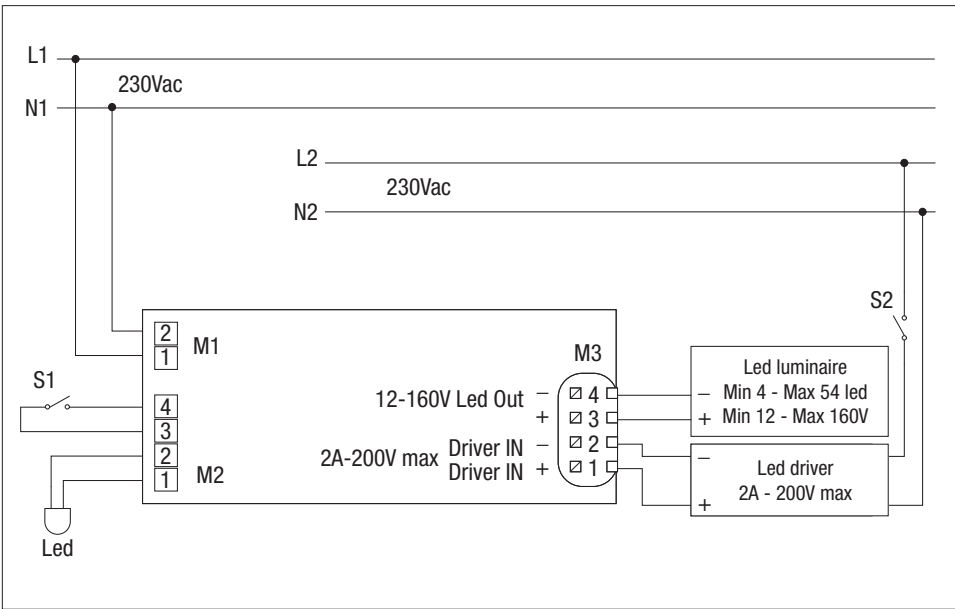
L1
N1
230Vac
L2
230Vac
N2
S2
2
1
M1
M3
Led luminaire
S1
12-160V Led Out
–
+
4
3
– Min 4 - Max 54 led
+ Min 12 - Max 160V
4
3
2
1
M2
2A-200V max
Driver IN –
Driver IN +
2
1
–
Led driver
2A - 200V max
+
Led